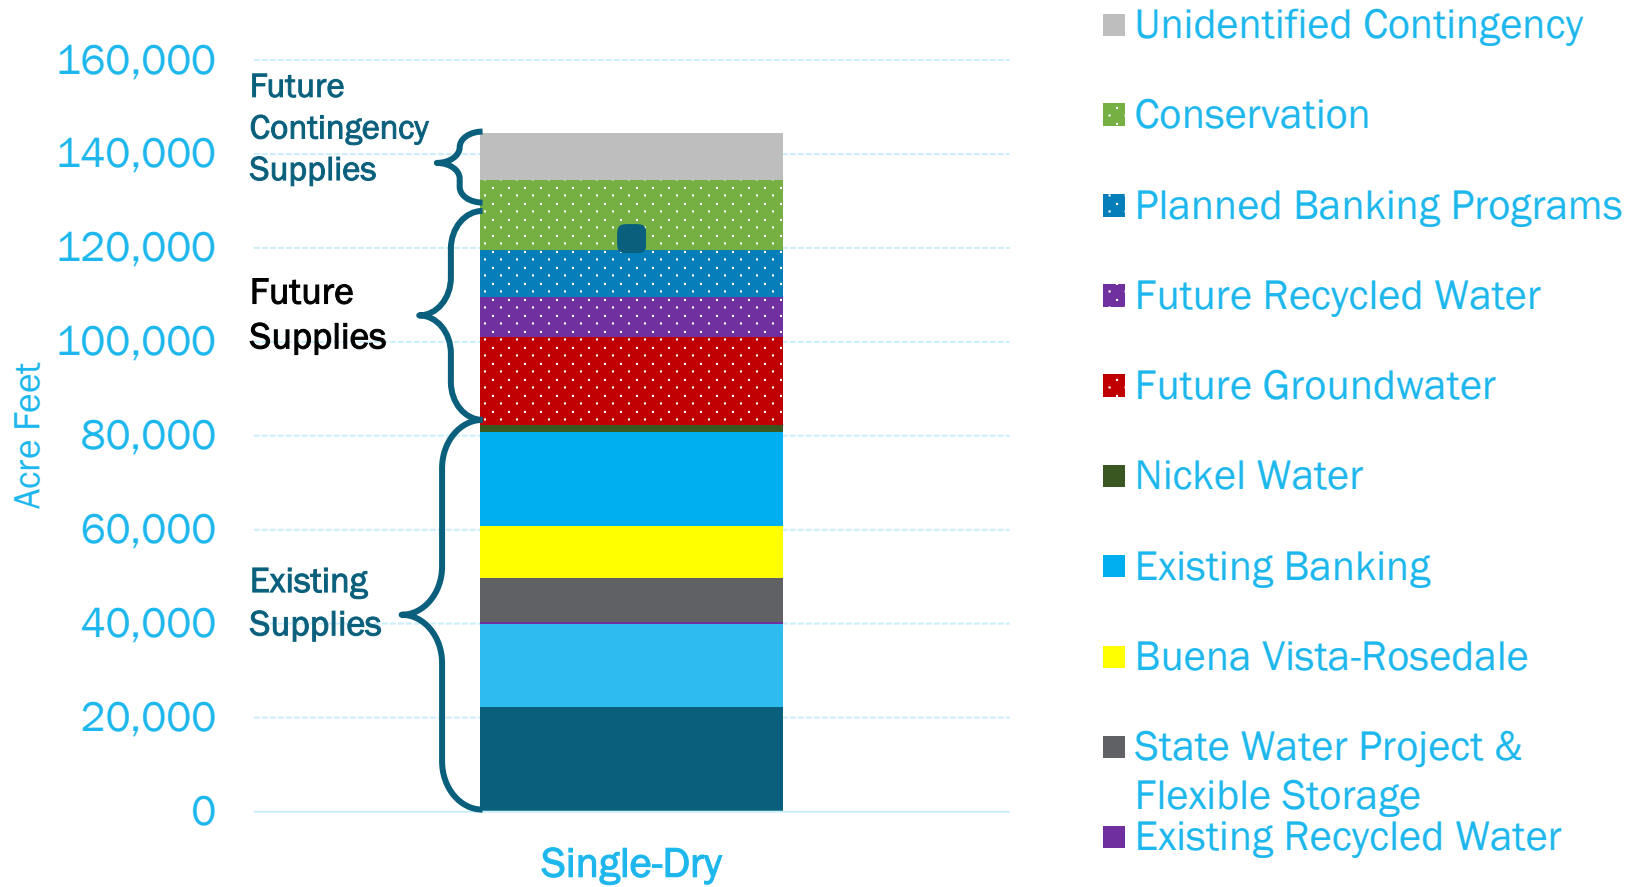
160,000
140,000
120,000
100,000
80,000
60,000
40,000
20,000
0

Acre Feet

Future Contingency Supplies

Future Supplies

Existing Supplies

Single-Dry

Unidentified Contingency
Conservation
Planned Banking Programs
Future Recycled Water
Future Groundwater
Nickel Water
Existing Banking
Buena Vista-Rosedale
State Water Project & Flexible Storage
Existing Recycled Water